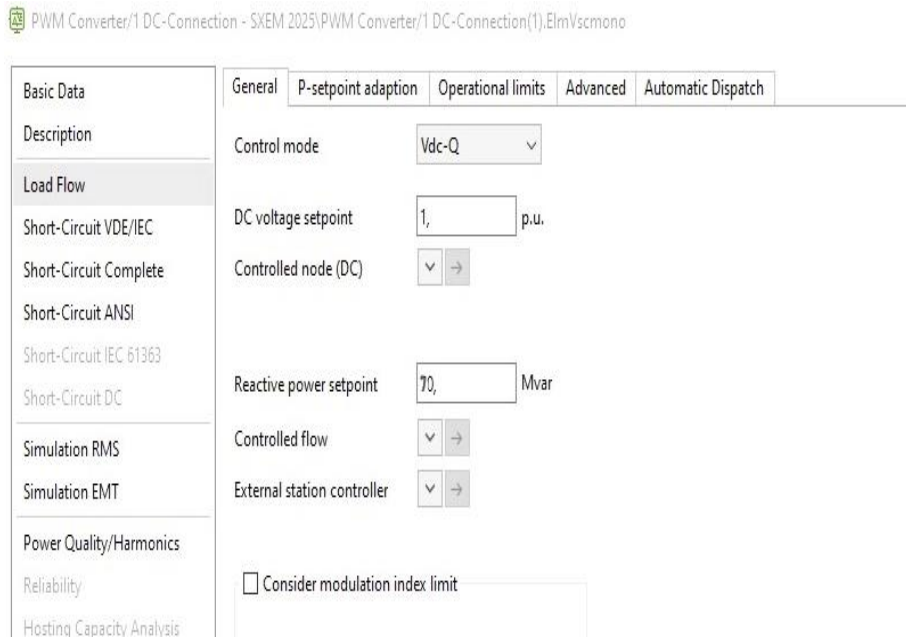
PWM Converter/1 DC-Connection - SXEM 2025\PWM Converter/1 DC-Connection(1).ElmVscmono

Basic Data
Description
Load Flow
Short-Circuit VDE/IEC
Short-Circuit Complete
Short-Circuit ANSI
Short-Circuit IEC 61363
Short-Circuit DC
Simulation RMS
Simulation EMT
Power Quality/Harmonics
Reliability
Hosting Capacity Analysis

General | P-setpoint adaption | Operational limits | Advanced | Automatic Dispatch

Control mode Vdc-Q

DC voltage setpoint 1, p.u.

Controlled node (DC)

Reactive power setpoint 70, Mvar

Controlled flow

External station controller

Consider modulation index limit